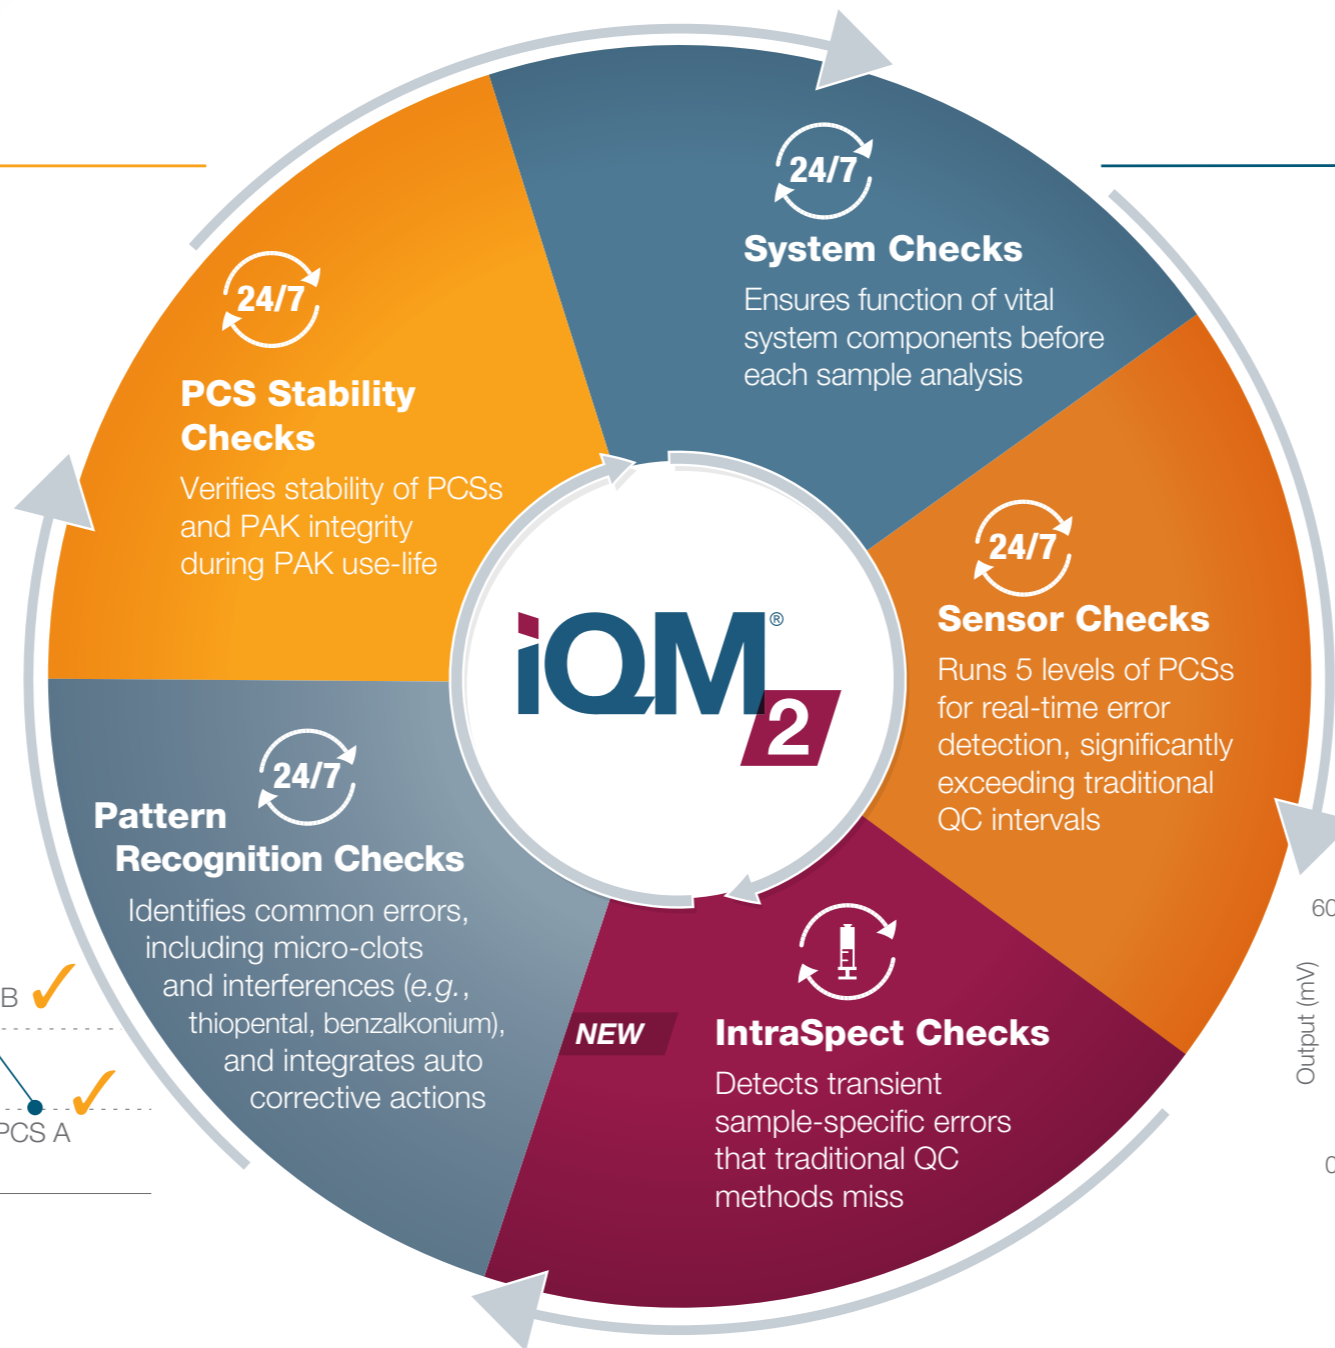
24/7
System Checks
Ensures function of vital system components before each sample analysis

24/7
PCS Stability Checks
Verifies stability of PCSs and PAK integrity during PAK use-life

iQM® 2

24/7
Sensor Checks
Runs 5 levels of PCSs for real-time error detection, significantly exceeding traditional QC intervals

24/7
Pattern Recognition Checks
Identifies common errors, including micro-clots and interferences (*e.g.*, thiopental, benzalkonium), and integrates auto corrective actions

NEW
IntraSpect Checks
Detects transient sample-specific errors that traditional QC methods miss

B
PCS A
60
Output (mV)
0